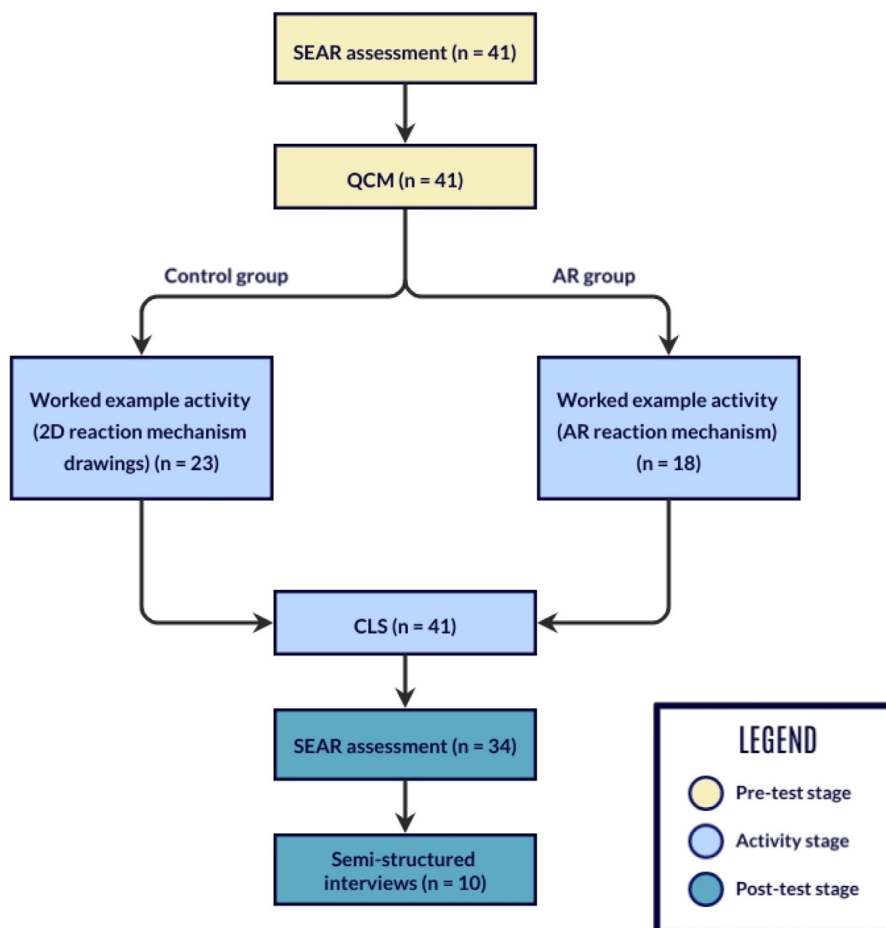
SEAR assessment (n = 41)

QCM (n = 41)

Control group

AR group

Worked example activity (2D reaction mechanism drawings) (n = 23)

Worked example activity (AR reaction mechanism) (n = 18)

CLS (n = 41)

SEAR assessment (n = 34)

Semi-structured interviews (n = 10)

LEGEND

Pre-test stage

Activity stage

Post-test stage